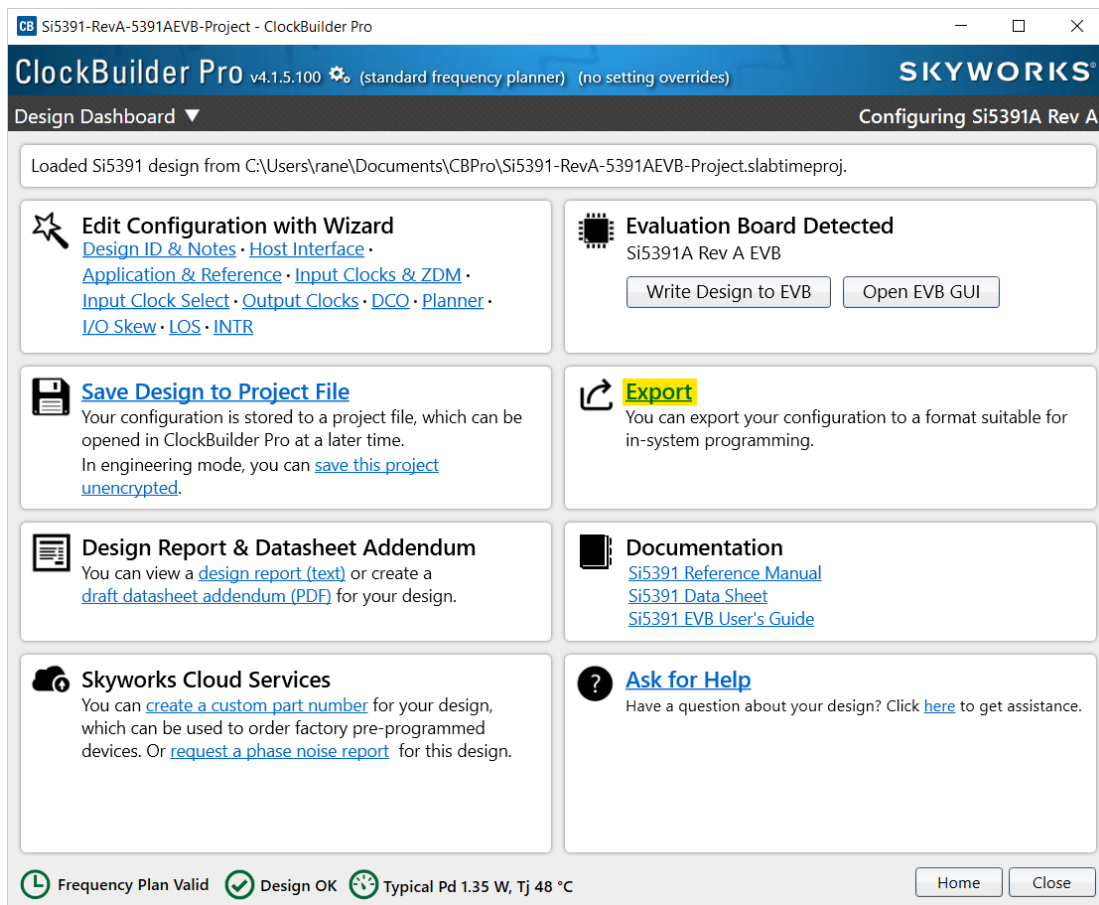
CB Si5391-RevA-5391AEVB-Project - ClockBuilder Pro

ClockBuilder Pro v4.1.5.100 (standard frequency planner) (no setting overrides) SKYWORKS

Design Dashboard ▼ Configuring Si5391A Rev A

Loaded Si5391 design from C:\Users\rane\Documents\CBPro\Si5391-RevA-5391AEVB-Project.slabtimeproj.

Edit Configuration with Wizard
Design ID & Notes · Host Interface · Application & Reference · Input Clocks & ZDM · Input Clock Select · Output Clocks · DCO · Planner · I/O Skew · LOS · INTR

Evaluation Board Detected
Si5391A Rev A EVB
Write Design to EVB Open EVB GUI

Save Design to Project File
Your configuration is stored to a project file, which can be opened in ClockBuilder Pro at a later time.
In engineering mode, you can save this project unencrypted.

Export
You can export your configuration to a format suitable for in-system programming.

Design Report & Datasheet Addendum
You can view a design report (text) or create a draft datasheet addendum (PDF) for your design.

Documentation
Si5391 Reference Manual
Si5391 Data Sheet
Si5391 EVB User's Guide

Skyworks Cloud Services
You can create a custom part number for your design, which can be used to order factory pre-programmed devices. Or request a phase noise report for this design.

Ask for Help
Have a question about your design? Click here to get assistance.

Frequency Plan Valid Design OK Typical Pd 1.35 W, Tj 48 °C Home Close